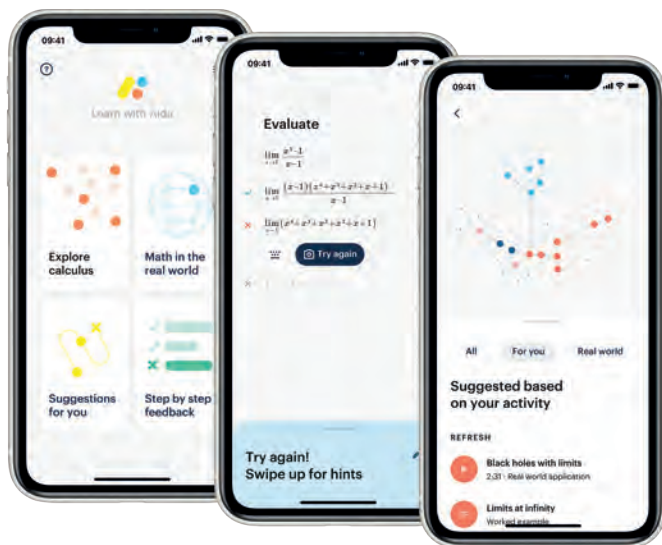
09:41

Learn with nidu

Explore calculus

Math in the real world

Suggestions for you

Step by step feedback

09:41

Evaluate

$\lim_{x\to1} \frac{x^5-1}{x-1}$

$\lim_{x\to1} \frac{(x-1)(x^4+x^3+x^2+x+1)}{x-1}$

$\lim_{x\to1} (x^4+x^3+x^2+x+1)$

Try again

Try again! Swipe up for hints

09:41

All

For you

Real world

Suggested based on your activity

REFRESH

Black holes with limits

2:31 · Real world application

Limits at infinity

Worked example